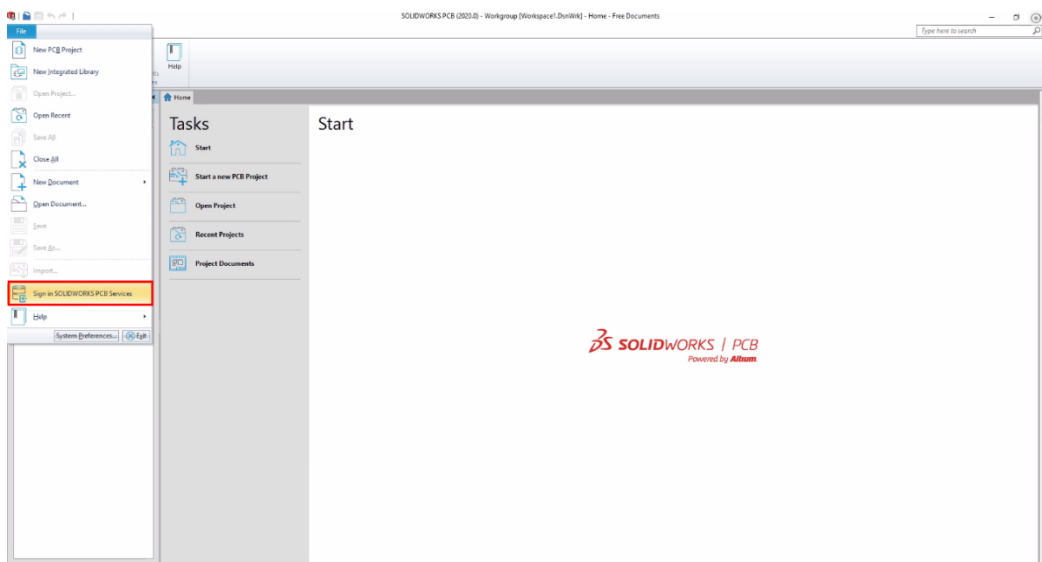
SOLIDWORKS PCB (2020.0) - Workgroup [Workspace1.DsnWrk] - Home - Free Documents

Type here to search

File

New PCB Project
New Integrated Library
Open Project...
Open Recent
Save All
Close All
New Document
Open Document...
Save
Save As...
Import...
Sign in SOLIDWORKS PCB Services
Help
System Preferences...
Exit

Help

Home

Tasks

Start
Start a new PCB Project
Open Project
Recent Projects
Project Documents

Start

SOLIDWORKS | PCB
Powered by Altium